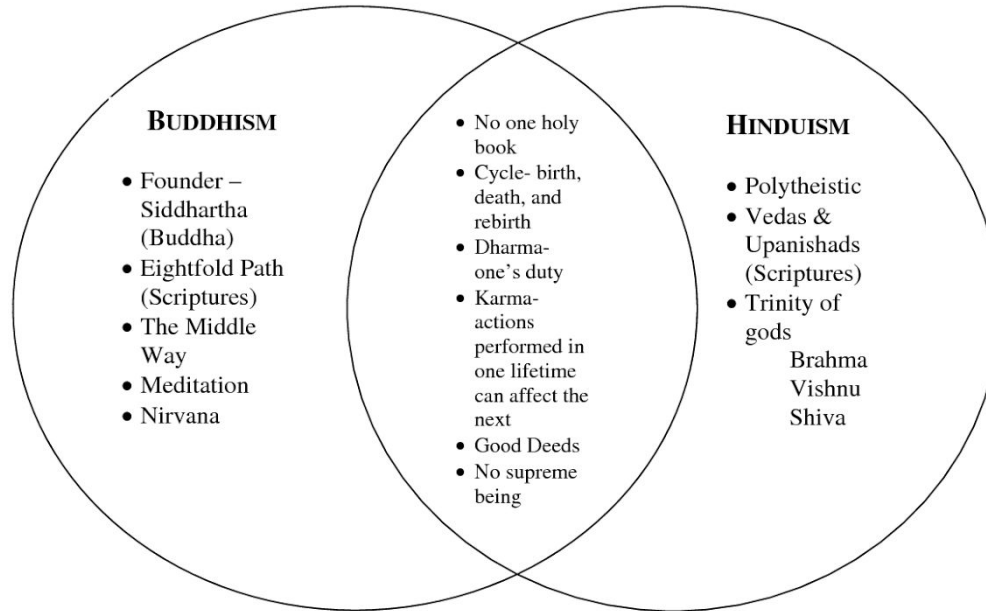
BUDDHISM

- Founder – Siddhartha (Buddha)
- Eightfold Path (Scriptures)
- The Middle Way
- Meditation
- Nirvana

- No one holy book
- Cycle- birth, death, and rebirth
- Dharma- one's duty
- Karma- actions performed in one lifetime can affect the next
- Good Deeds
- No supreme being

HINDUISM

- Polytheistic
- Vedas & Upanishads (Scriptures)
- Trinity of gods
Brahma
Vishnu
Shiva